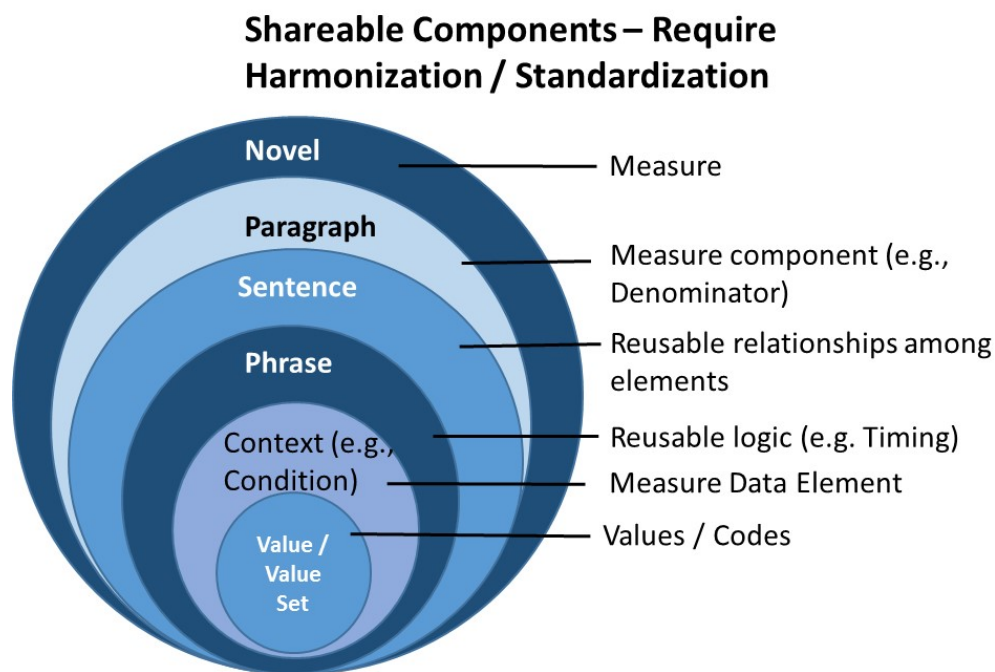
Shareable Components – Require Harmonization / Standardization

Novel

Paragraph

Sentence

Phrase

Context (e.g., Condition)

Value / Value Set

Measure

Measure component (e.g., Denominator)

Reusable relationships among elements

Reusable logic (e.g. Timing)

Measure Data Element

Values / Codes